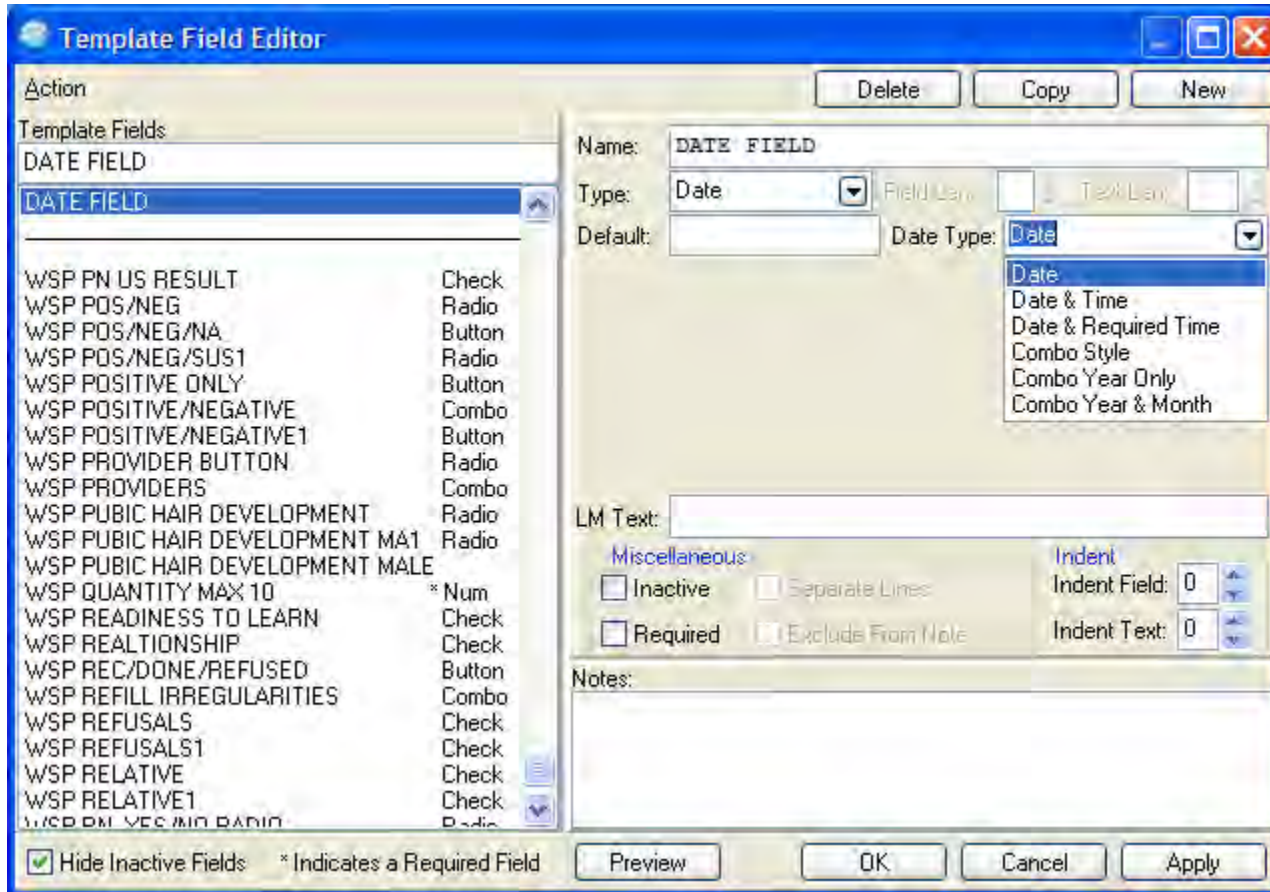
Template Field Editor

Action

Delete Copy New

Template Fields

DATE FIELD

DATE FIELD

| | |
|---|---|
| WSP PN US RESULT | Check |
| WSP POS/NEG | Radio |
| WSP POS/NEG/NA | Button |
| WSP POS/NEG/SUS1 | Radio |
| WSP POSITIVE ONLY | Button |
| WSP POSITIVE/NEGATIVE | Combo |
| WSP POSITIVE/NEGATIVE1 | Button |
| WSP PROVIDER BUTTON | Radio |
| WSP PROVIDERS | Combo |
| WSP PUBIC HAIR DEVELOPMENT | Radio |
| WSP PUBIC HAIR DEVELOPMENT MA1 | Radio |
| WSP PUBIC HAIR DEVELOPMENT MALE | |
| WSP QUANTITY MAX 10 | * Num |
| WSP READINESS TO LEARN | Check |
| WSP REALTIONSHIP | Check |
| WSP REC/DONE/REFUSED | Button |
| WSP REFILL IRREGULARITIES | Combo |
| WSP REFUSALS | Check |
| WSP REFUSALS1 | Check |
| WSP RELATIVE | Check |
| WSP RELATIVE1 | Check |
| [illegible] | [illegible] |

Name: DATE FIELD

Type: Date Field Len: Text Len:

Default: Date Type: Date

Date
Date & Time
Date & Required Time
Combo Style
Combo Year Only
Combo Year & Month

LM Text:

Miscellaneous
Inactive Separate Lines
Required Exclude From Note

Indent
Indent Field: 0
Indent Text: 0

Notes:

Hide Inactive Fields * Indicates a Required Field

Preview OK Cancel Apply